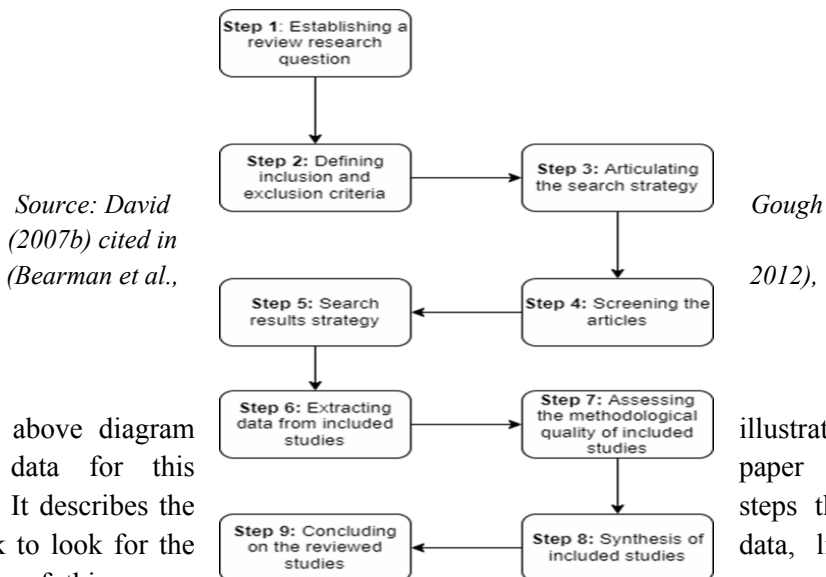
Step 1: Establishing a review research question

Step 2: Defining inclusion and exclusion criteria

Step 3: Articulating the search strategy

Source: David Gough (2007b) cited in (Bearman et al., 2012),

Step 5: Search results strategy

Step 4: Screening the articles

Step 6: Extracting data from included studies

Step 7: Assessing the methodological quality of included studies

above diagram illustrat data for this paper It describes the steps th k to look for the data, l

Step 9: Concluding on the reviewed studies

Step 8: Synthesis of included studies

of this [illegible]